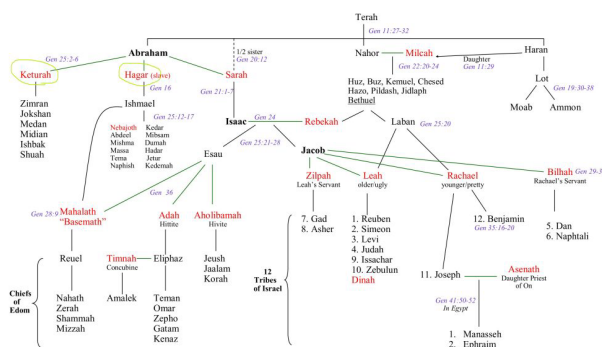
Terah
Gen 11:27-32

Abraham
Nahor
Milcah
Gen 22:20-24
Haran
Daughter
Gen 11:29

Keturah
Gen 25:2-6
Hagar (slave)
Gen 16
1/2 sister
Gen 20:12
Sarah
Gen 21:1-7

Huz, Buz, Kemuel, Chesed
Hazo, Pildash, Jidlaph
Bethuel

Lot
Gen 19:30-38
Moab
Ammon

Zimran
Jokshan
Medan
Midian
Ishbak
Shuah

Ishmael
Gen 25:12-17
Nebajoth
Abdeel
Mishma
Massa
Tema
Naphish
Kedar
Mibsam
Dumah
Hadar
Jetur
Kedemah

Isaac
Gen 24
Rebekah
Laban
Gen 25:20

Esau
Gen 25:21-28
Jacob

Gen 28:9
Mahalath
"Basemath"
Gen 36
Adah
Hittite
Aholibamah
Hivite

Zilpah
Leah's Servant
Leah
older/ugly
Rachael
younger/pretty
Bilhah
Gen 29:3
Rachael's Servant

7. Gad
8. Asher

1. Reuben
2. Simeon
3. Levi
4. Judah
9. Issachar
10. Zebulun
Dinah

12. Benjamin
Gen 35:16-20

5. Dan
6. Naphtali

12
Tribes
of
Israel

Chiefs
of
Edom

Reuel
Nahath
Zerah
Shammah
Mizzah

Timnah
Concubine
Amalek

Eliphaz
Teman
Omar
Zepho
Gatam
Kenaz

Jeush
Jaalam
Korah

11. Joseph
Asenath
Daughter Priest of On
Gen 41:50-52
In Egypt
1. Manasseh
2. Ephraim